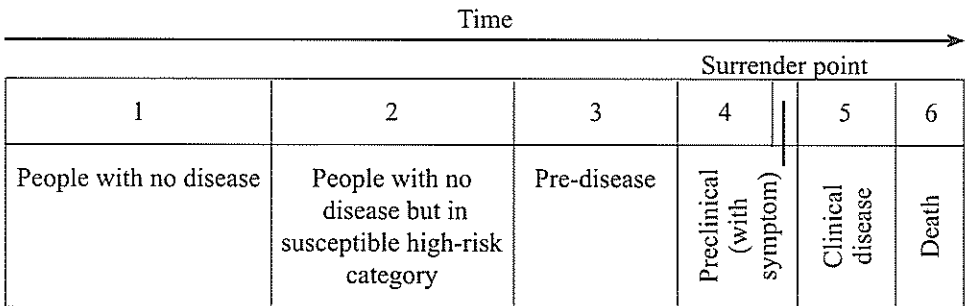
Time

Surrender point

| 1 | 2 | 3 | 4 | 5 | 6 |
|---|---|---|---|---|---|
| People with no disease | People with no disease but in susceptible high-risk category | Pre-disease | Preclinical (with symptom) | Clinical disease | Death |